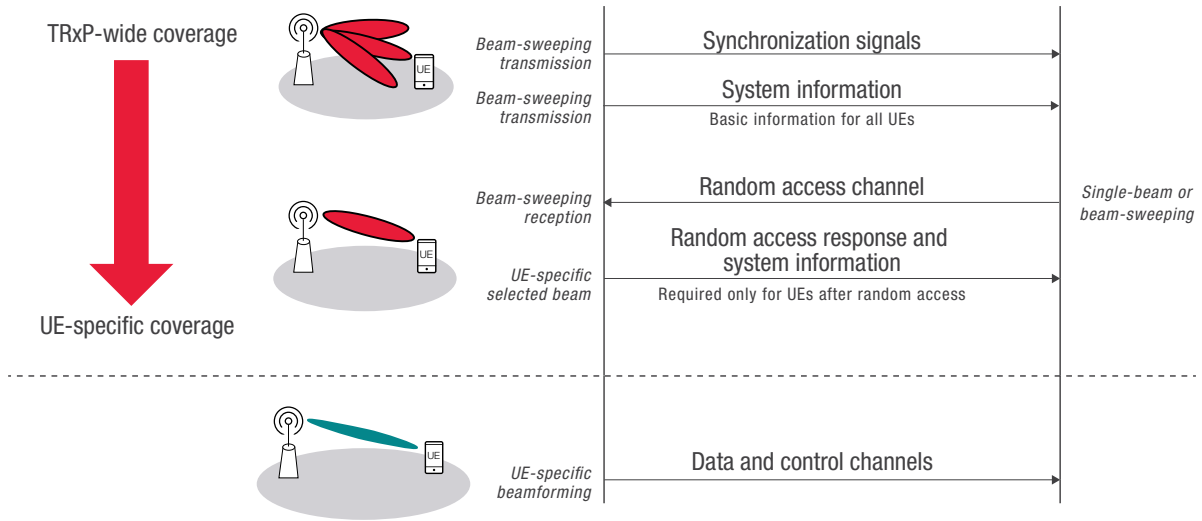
TRxP-wide coverage

UE-specific coverage

UE

Beam-sweeping transmission

Synchronization signals

Beam-sweeping transmission

System information

Basic information for all UEs

UE

Beam-sweeping reception

Random access channel

Single-beam or beam-sweeping

UE-specific selected beam

Random access response and system information

Required only for UEs after random access

UE

UE-specific beamforming

Data and control channels